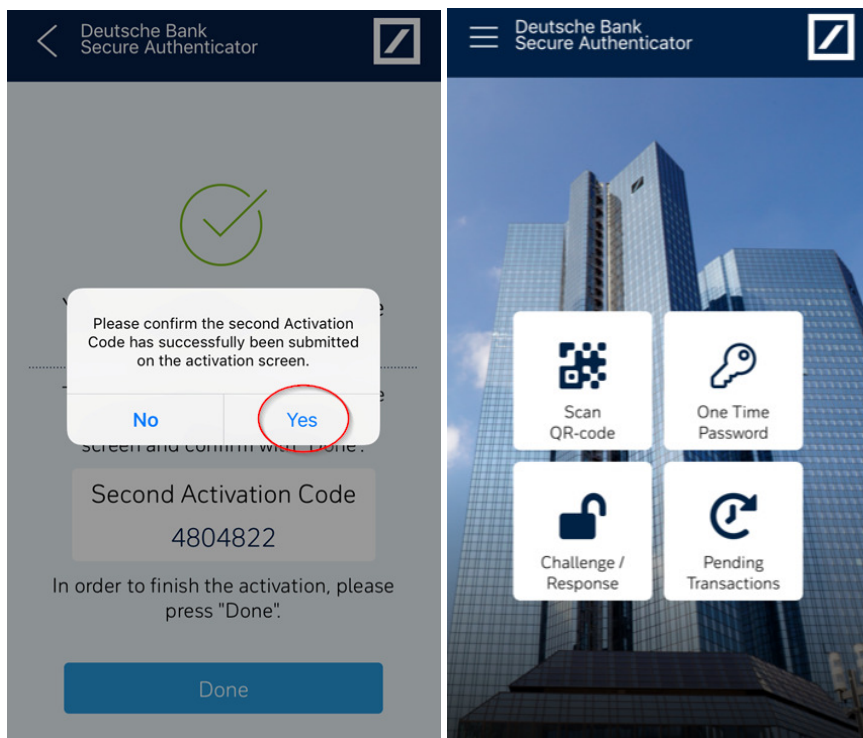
Deutsche Bank
Secure Authenticator

Please confirm the second Activation Code has successfully been submitted on the activation screen.

No Yes

screen and confirm with "Done".

Second Activation Code
4804822

In order to finish the activation, please press "Done".

Done

Deutsche Bank
Secure Authenticator

Scan
QR-code

One Time
Password

Challenge /
Response

Pending
Transactions